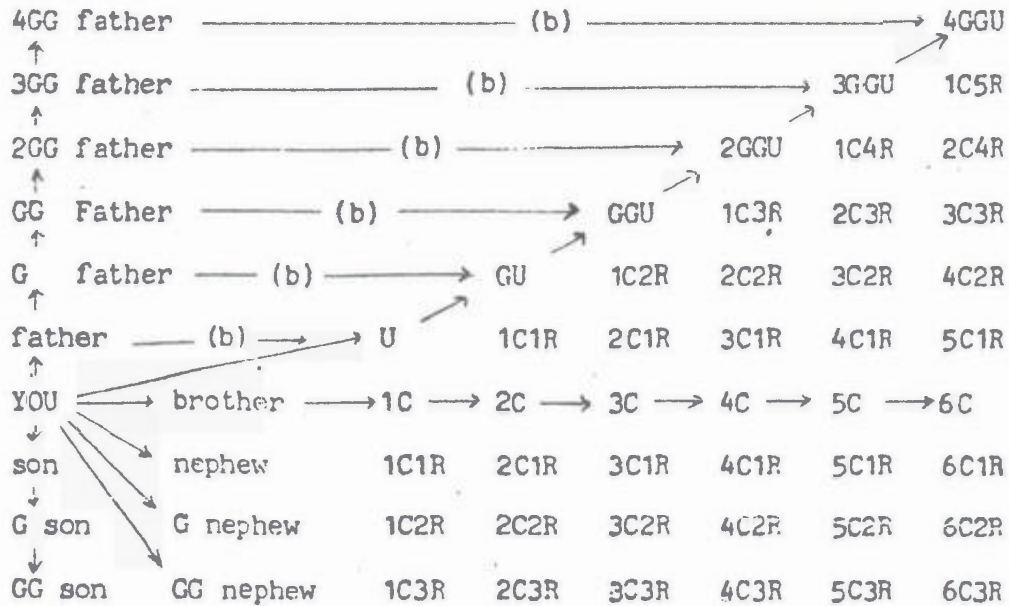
4GG father (b) 4GGU

3GG father (b) 3GGU 1C5R

2GG father (b) 2GGU 1C4R 2C4R

GG Father (b) GGU 1C3R 2C3R 3C3R

G father (b) GU 1C2R 2C2R 3C2R 4C2R

father (b) U 1C1R 2C1R 3C1R 4C1R 5C1R

YOU brother 1C 2C 3C 4C 5C 6C

son nephew 1C1R 2C1R 3C1R 4C1R 5C1R 6C1R

G son G nephew 1C2R 2C2R 3C2R 4C2R 5C2R 6C2R

GG son GG nephew 1C3R 2C3R 3C3R 4C3R 5C3R 6C3R